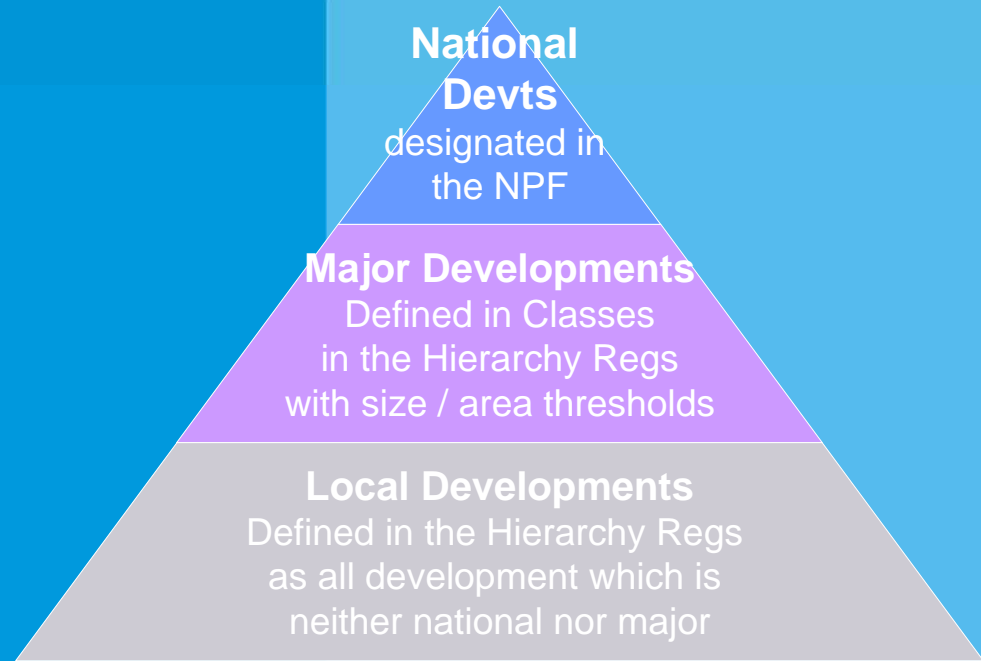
National Devts
designated in the NPF

Major Developments
Defined in Classes in the Hierarchy Regs with size / area thresholds

Local Developments
Defined in the Hierarchy Regs as all development which is neither national nor major